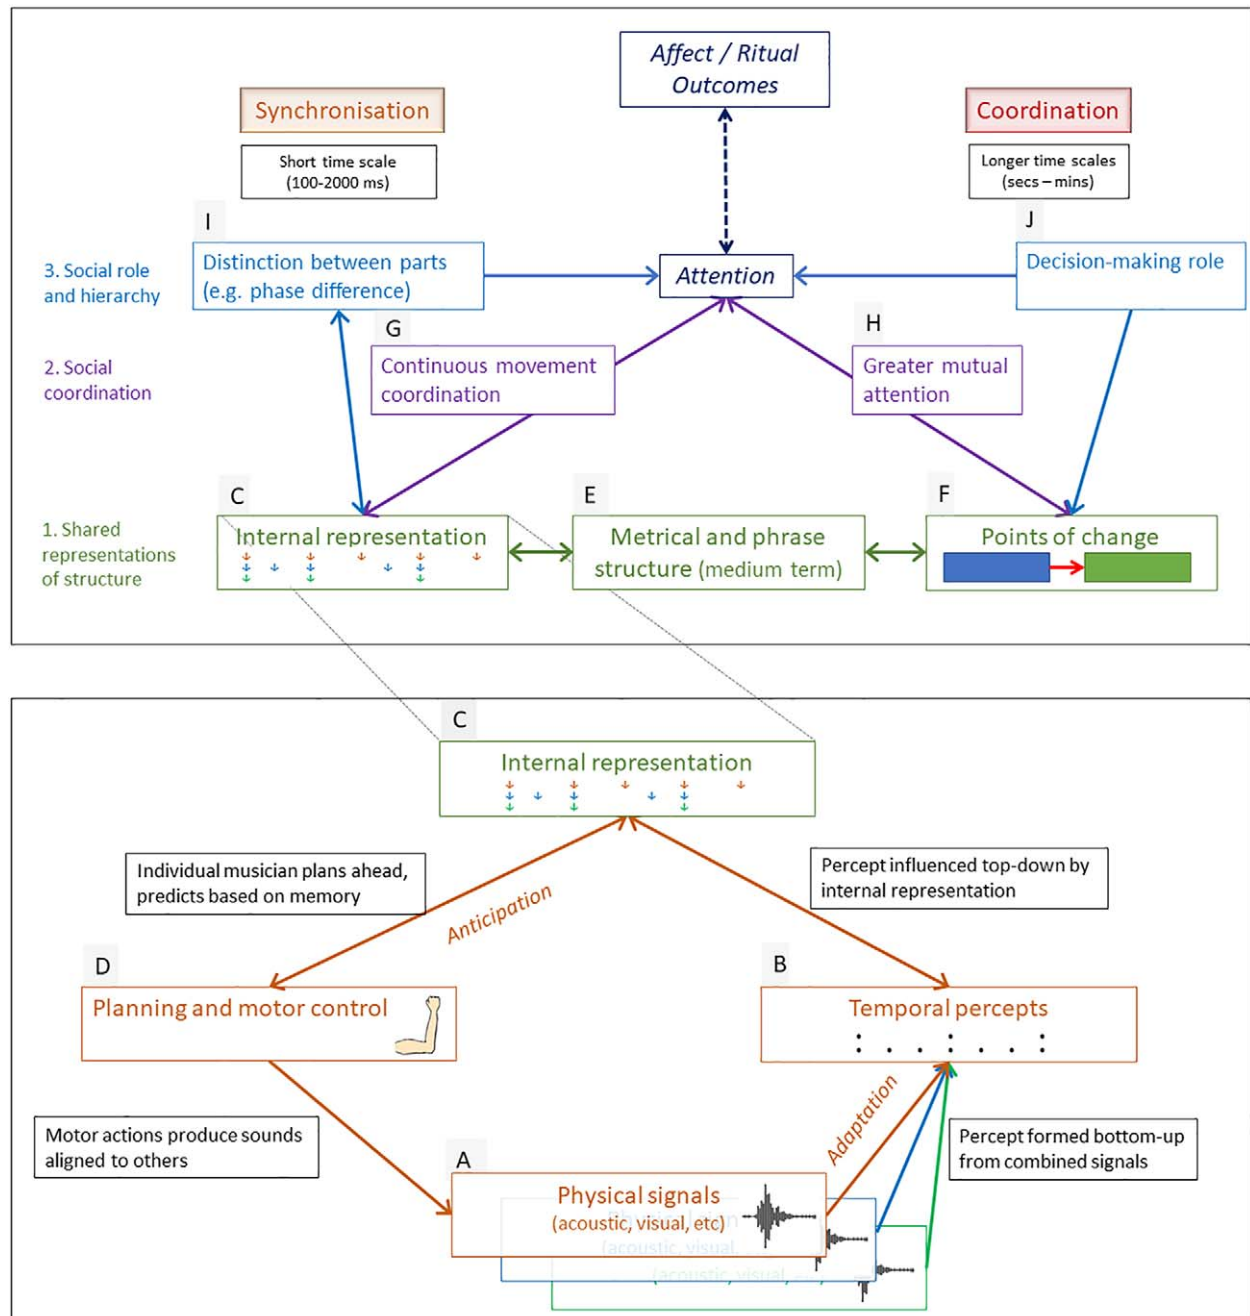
Affect / Ritual Outcomes

Synchronisation

Short time scale (100-2000 ms)

Coordination

Longer time scales (secs – mins)

I

J

3. Social role and hierarchy

Distinction between parts (e.g. phase difference)

Attention

Decision-making role

G

H

2. Social coordination

Continuous movement coordination

Greater mutual attention

C

E

F

1. Shared representations of structure

Internal representation

Metrical and phrase structure (medium term)

Points of change

C

Internal representation

Individual musician plans ahead, predicts based on memory

Percept influenced top-down by internal representation

Anticipation

D

B

Planning and motor control

Temporal percepts

Adaptation

Motor actions produce sounds aligned to others

Percept formed bottom-up from combined signals

A

Physical signals (acoustic, visual, etc)

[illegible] (acoustic, visual, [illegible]

(acoustic, visual, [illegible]